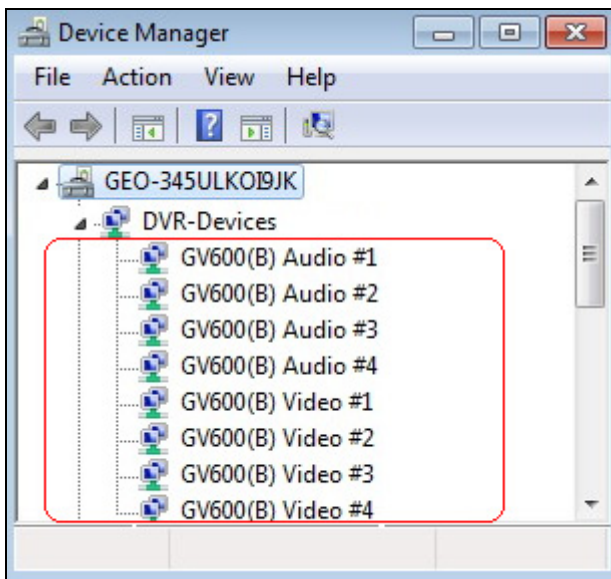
Device Manager

File Action View Help

GEO-345ULKOI9JK

DVR-Devices

GV600(B) Audio #1

GV600(B) Audio #2

GV600(B) Audio #3

GV600(B) Audio #4

GV600(B) Video #1

GV600(B) Video #2

GV600(B) Video #3

GV600(B) Video #4